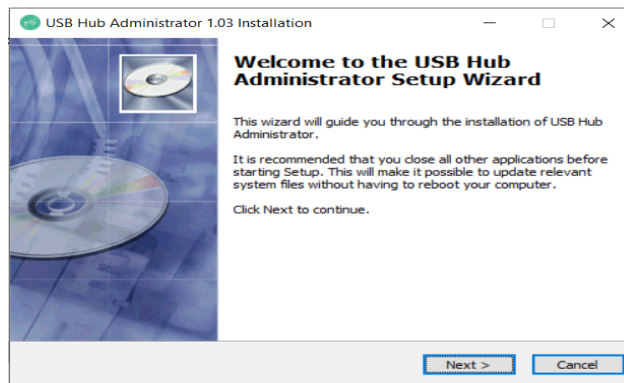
USB Hub Administrator 1.03 Installation

Welcome to the USB Hub Administrator Setup Wizard

This wizard will guide you through the installation of USB Hub Administrator.

It is recommended that you close all other applications before starting Setup. This will make it possible to update relevant system files without having to reboot your computer.

Click Next to continue.

Next >

Cancel